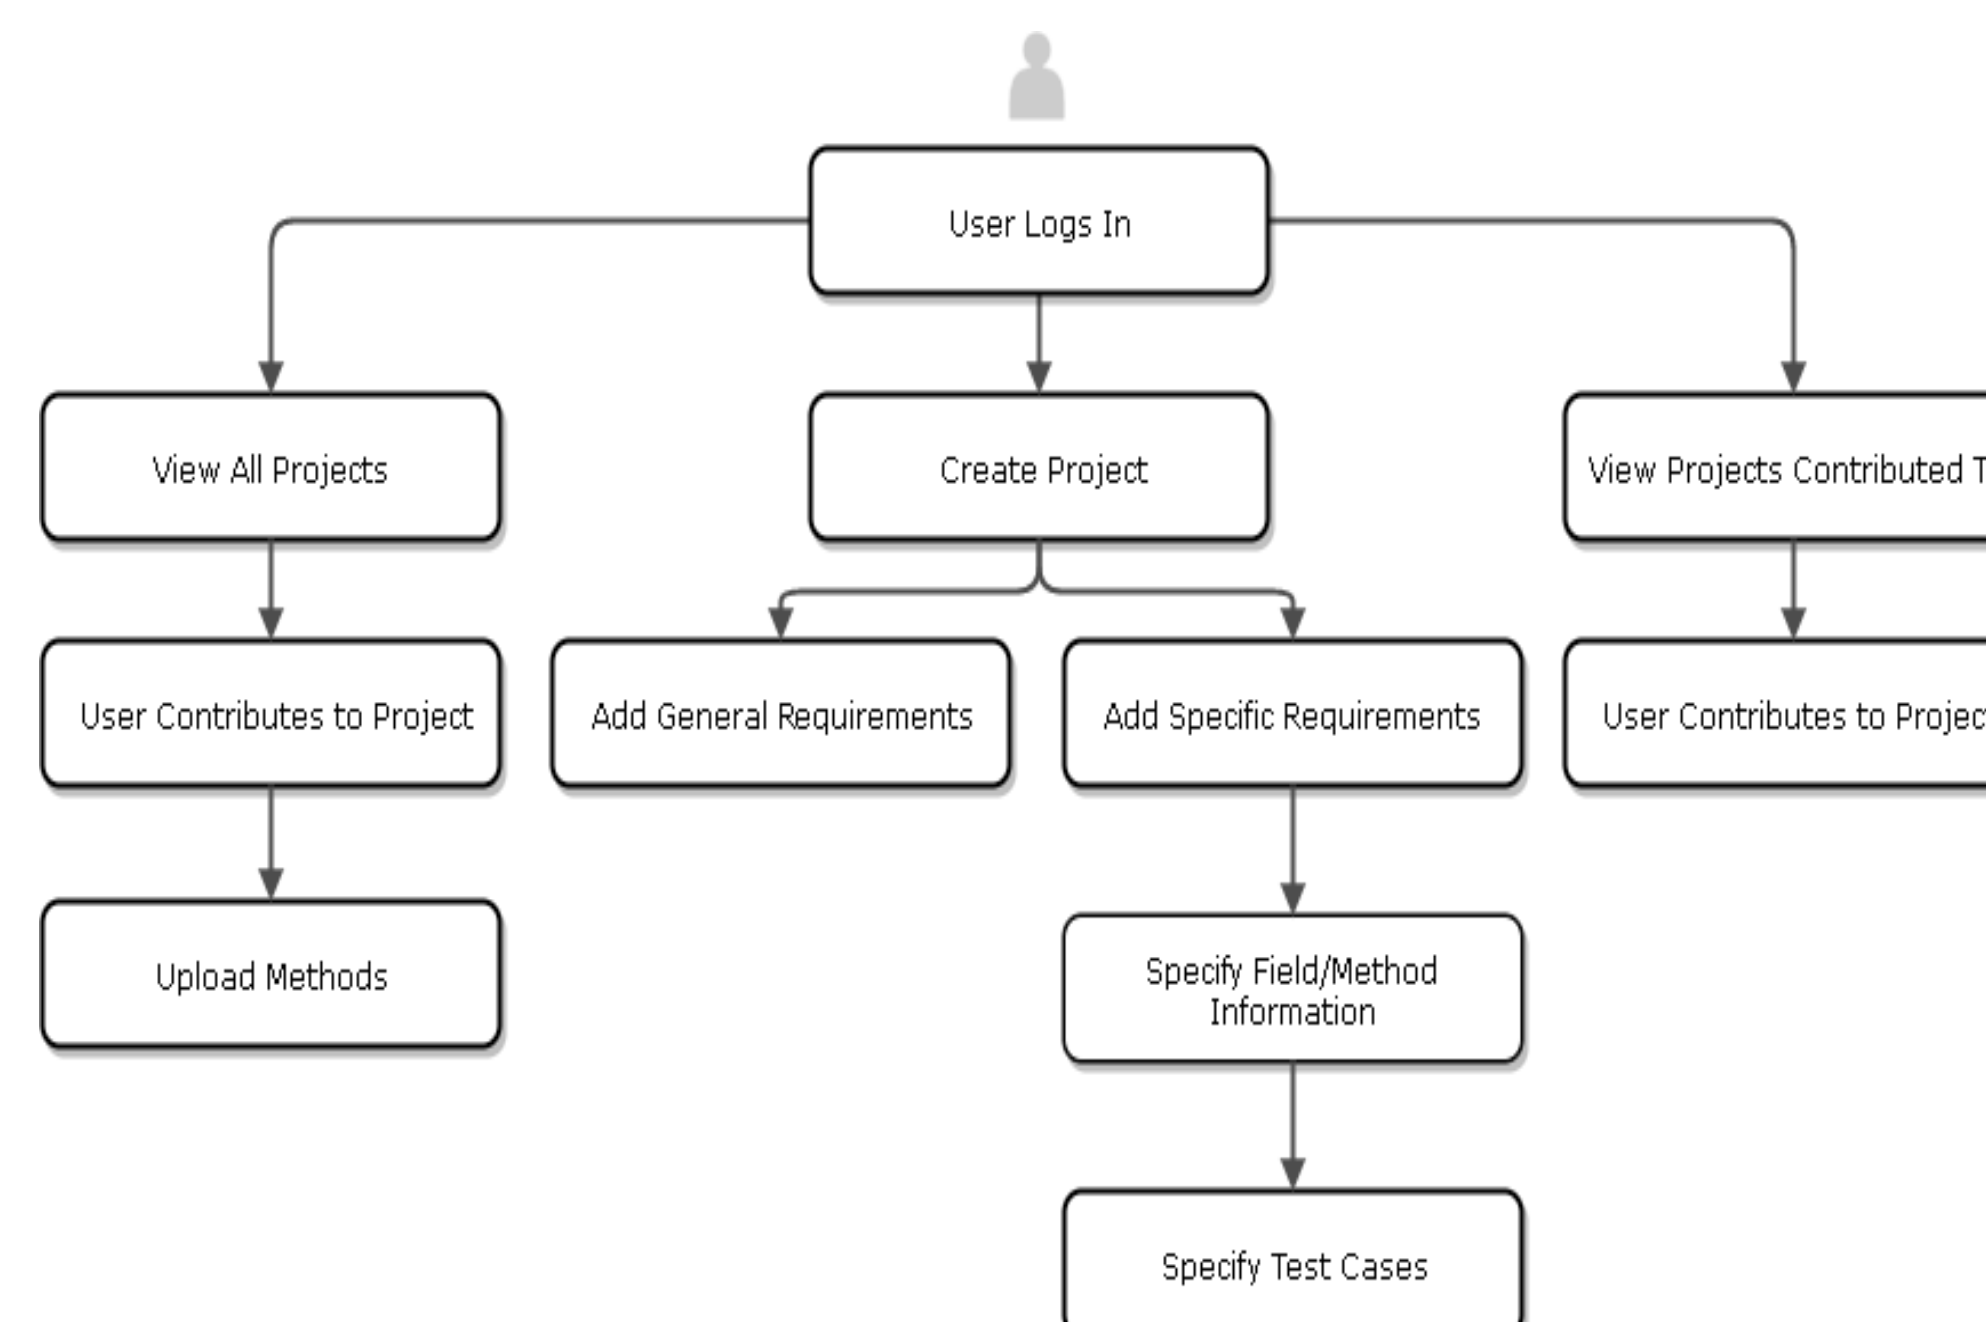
User Logs In

View All Projects

Create Project

View Projects Contributed T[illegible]

User Contributes to Project

Add General Requirements

Add Specific Requirements

User Contributes to Projec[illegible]

Upload Methods

Specify Field/Method Information

Specify Test Cases